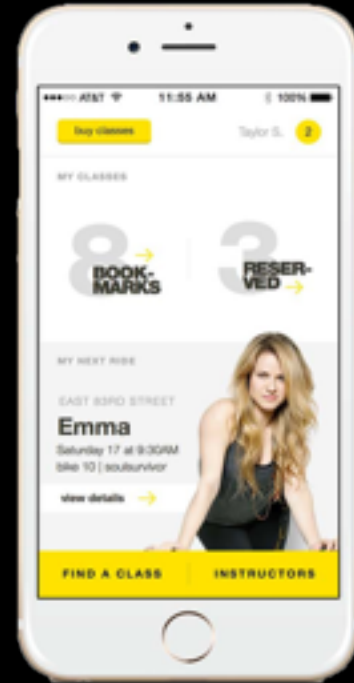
•••oo AT&T 11:55 AM 100%

buy classes

Taylor S. 2

MY CLASSES

8 BOOK-MARKS

3 RESER-VED

MY NEXT RIDE

EAST 83RD STREET

Emma

Saturday 17 at 9:30AM

bike 10 | soulsurvivor

view details

FIND A CLASS

INSTRUCTORS